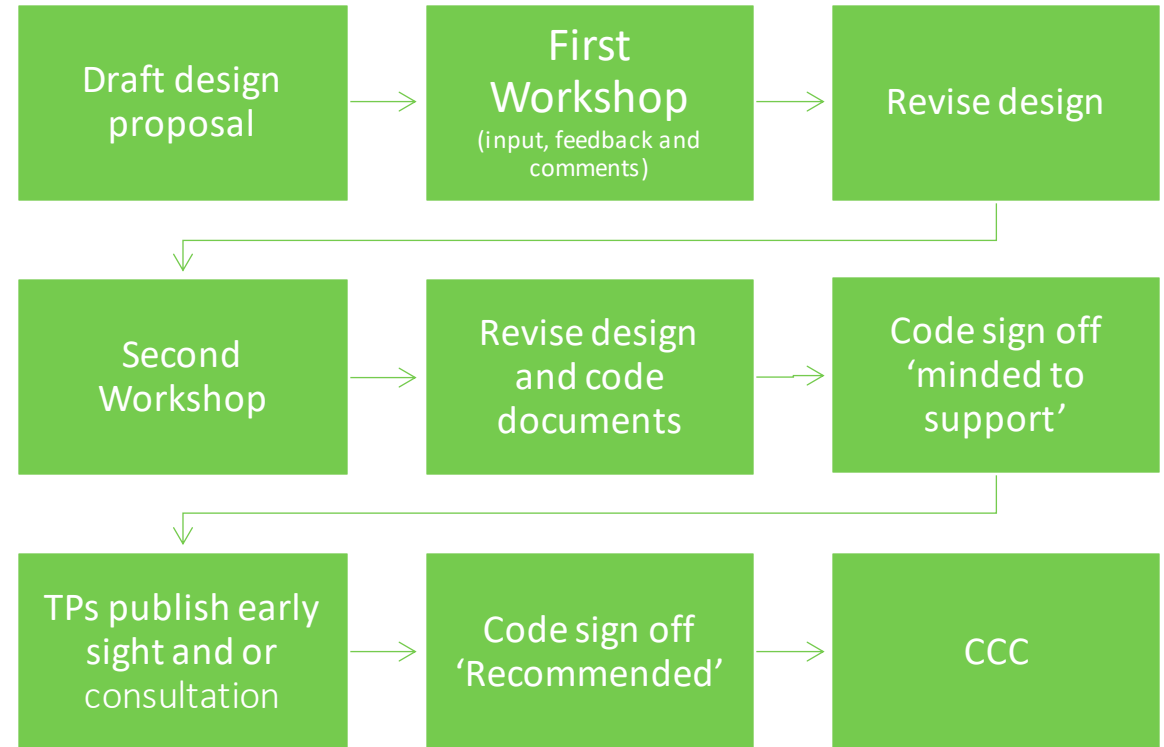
Draft design proposal

First Workshop
(input, feedback and comments)

Revise design

Second Workshop

Revise design and code documents

Code sign off ‘minded to support’

TPs publish early sight and or consultation

Code sign off ‘Recommended’

CCC